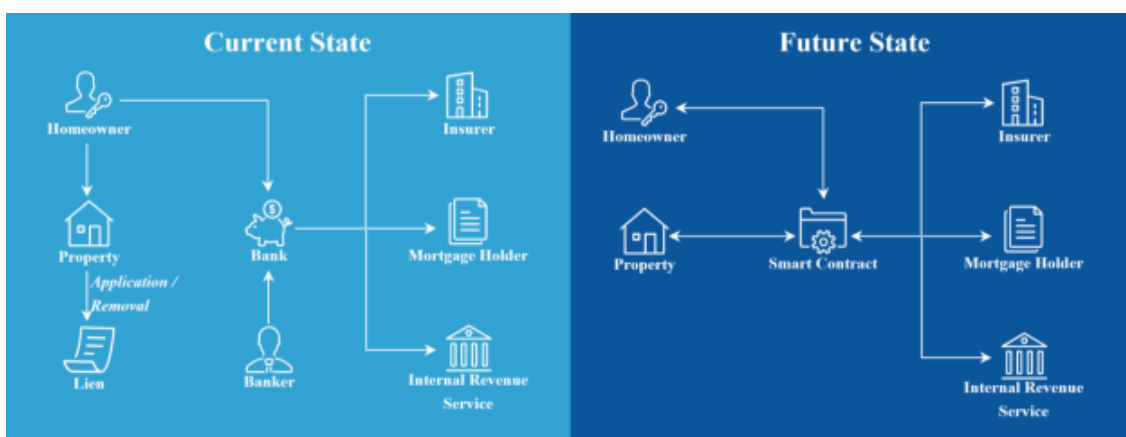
Current State

Homeowner

Property

Application / Removal

Lien

Bank

Banker

Insurer

Mortgage Holder

Internal Revenue Service

Future State

Homeowner

Property

Smart Contract

Insurer

Mortgage Holder

Internal Revenue Service